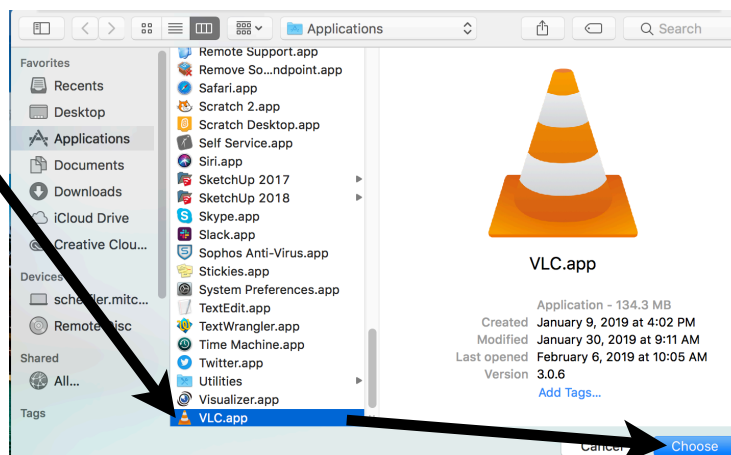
Applications

Search

Favorites
Recents
Desktop
Applications
Documents
Downloads
iCloud Drive
Creative Clou...

Devices
sche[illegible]ler.mitc...
Remote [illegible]isc

Shared
All...

Tags

Remote Support.app
Remove So...ndpoint.app
Safari.app
Scratch 2.app
Scratch Desktop.app
Self Service.app
Siri.app
SketchUp 2017
SketchUp 2018
Skype.app
Slack.app
Sophos Anti-Virus.app
Stickies.app
System Preferences.app
TextEdit.app
TextWrangler.app
Time Machine.app
Twitter.app
Utilities
Visualizer.app
VLC.app

VLC.app

Application - 134.3 MB
Created January 9, 2019 at 4:02 PM
Modified January 30, 2019 at 9:11 AM
Last opened February 6, 2019 at 10:05 AM
Version 3.0.6
Add Tags...

Cancel
Choose